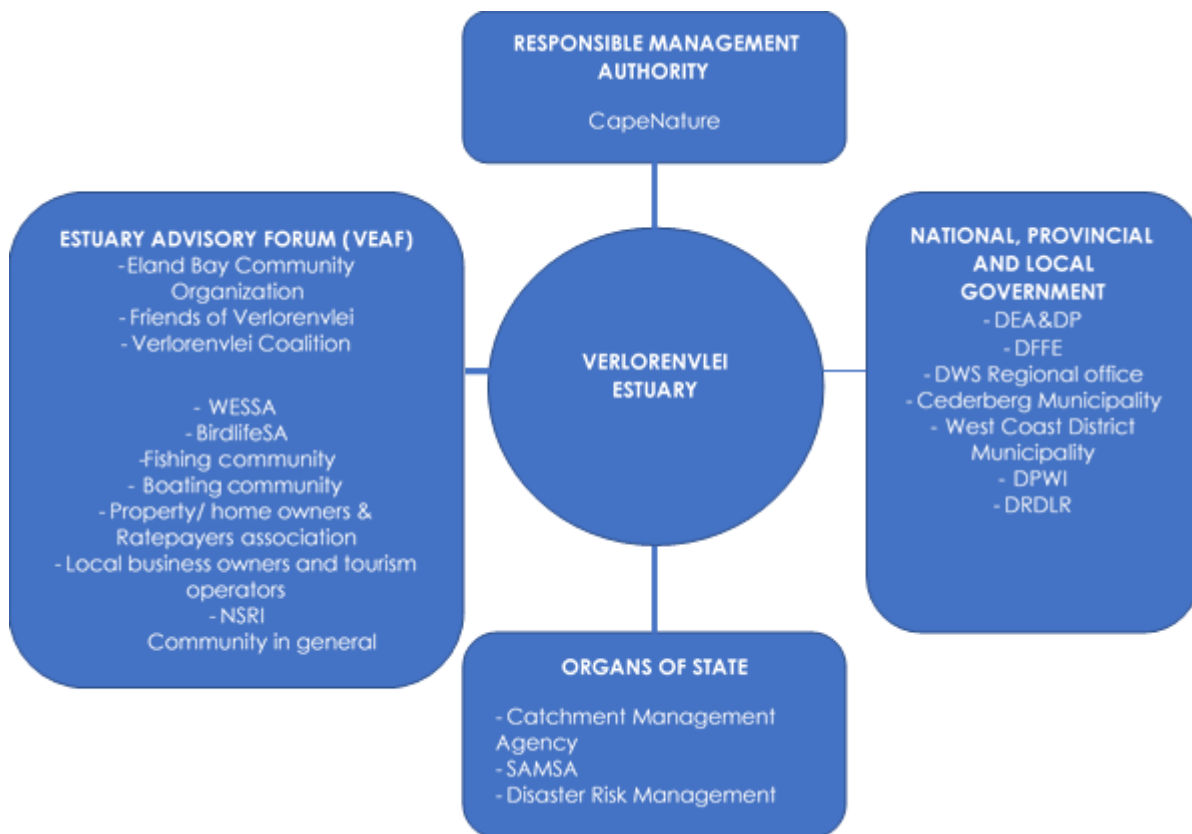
RESPONSIBLE MANAGEMENT AUTHORITY

CapeNature

ESTUARY ADVISORY FORUM (VEAF)
-Eland Bay Community Organization
- Friends of Verlorenvlei
- Verlorenvlei Coalition

- WESSA
- BirdlifeSA
-Fishing community
- Boating community
- Property/ home owners & Ratepayers association
- Local business owners and tourism operators
- NSRI
Community in general

VERLORENVLEI ESTUARY

NATIONAL, PROVINCIAL AND LOCAL GOVERNMENT
- DEA&DP
- DFFE
- DWS Regional office
- Cederberg Municipality
- West Coast District Municipality
- DPWI
- DRDLR

ORGANS OF STATE

- Catchment Management Agency
- SAMSA
- Disaster Risk Management